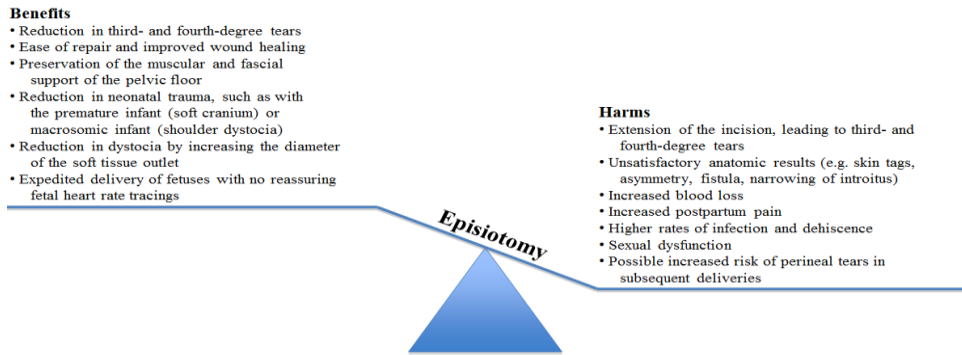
**Benefits**
• Reduction in third- and fourth-degree tears
• Ease of repair and improved wound healing
• Preservation of the muscular and fascial support of the pelvic floor
• Reduction in neonatal trauma, such as with the premature infant (soft cranium) or macrosomic infant (shoulder dystocia)
• Reduction in dystocia by increasing the diameter of the soft tissue outlet
• Expedited delivery of fetuses with no reassuring fetal heart rate tracings

**Harms**
• Extension of the incision, leading to third- and fourth-degree tears
• Unsatisfactory anatomic results (e.g. skin tags, asymmetry, fistula, narrowing of introitus)
• Increased blood loss
• Increased postpartum pain
• Higher rates of infection and dehiscence
• Sexual dysfunction
• Possible increased risk of perineal tears in subsequent deliveries

Episiotomy